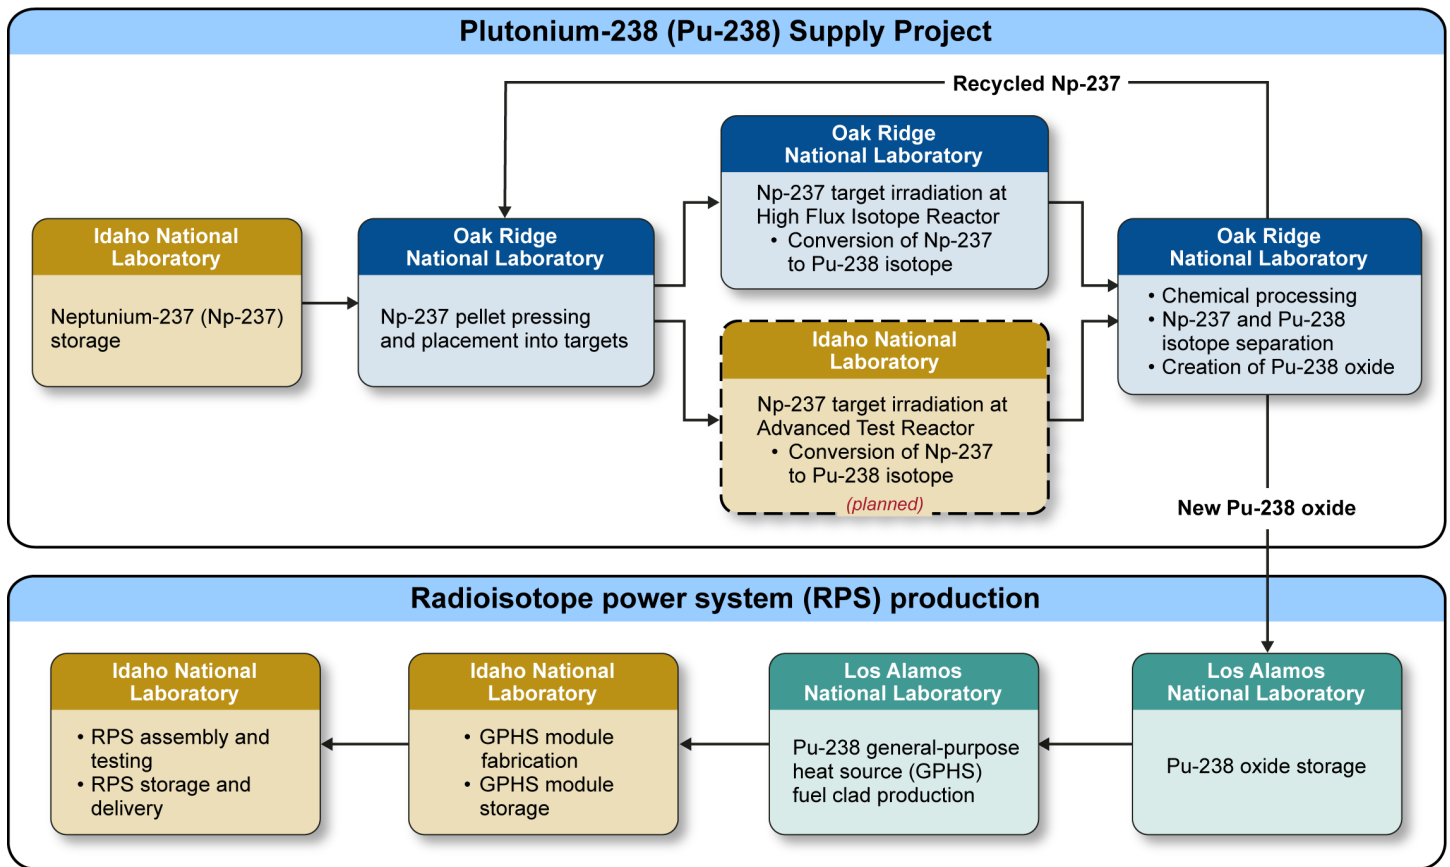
Plutonium-238 (Pu-238) Supply Project

Recycled Np-237

Idaho National Laboratory

Neptunium-237 (Np-237) storage

Oak Ridge National Laboratory

Np-237 pellet pressing and placement into targets

Oak Ridge National Laboratory

Np-237 target irradiation at High Flux Isotope Reactor
• Conversion of Np-237 to Pu-238 isotope

Idaho National Laboratory

Np-237 target irradiation at Advanced Test Reactor
• Conversion of Np-237 to Pu-238 isotope
(planned)

Oak Ridge National Laboratory

• Chemical processing
• Np-237 and Pu-238 isotope separation
• Creation of Pu-238 oxide

New Pu-238 oxide

Radioisotope power system (RPS) production

Idaho National Laboratory

• RPS assembly and testing
• RPS storage and delivery

Idaho National Laboratory

• GPHS module fabrication
• GPHS module storage

Los Alamos National Laboratory

Pu-238 general-purpose heat source (GPHS) fuel clad production

Los Alamos National Laboratory

Pu-238 oxide storage